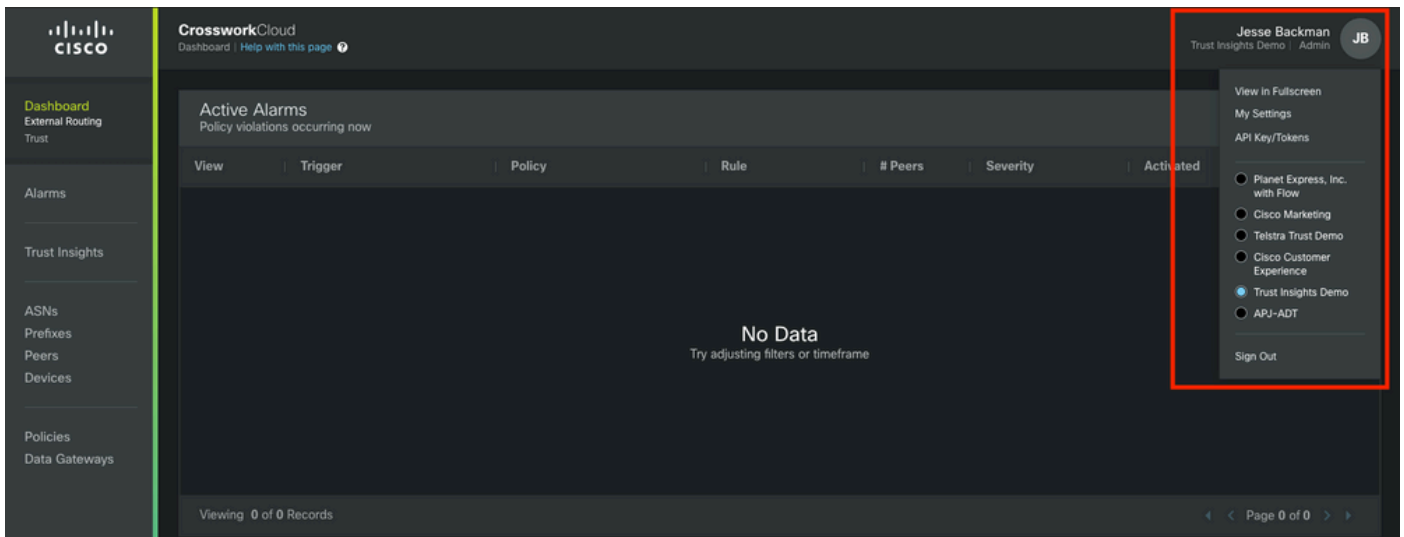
cisco

CrossworkCloud
Dashboard | Help with this page

Jesse Backman
Trust Insights Demo | Admin
JB

Dashboard
External Routing
Trust

Alarms

Trust Insights

ASNs
Prefixes
Peers
Devices

Policies
Data Gateways

Active Alarms
Policy violations occurring now

| View | Trigger | Policy | Rule | # Peers | Severity | Activated |
|---|---|---|---|---|---|---|

No Data
Try adjusting filters or timeframe

Viewing 0 of 0 Records

Page 0 of 0

View in Fullscreen
My Settings
API Key/Tokens

Planet Express, Inc. with Flow
Cisco Marketing
Telstra Trust Demo
Cisco Customer Experience
Trust Insights Demo
APJ-ADT

Sign Out